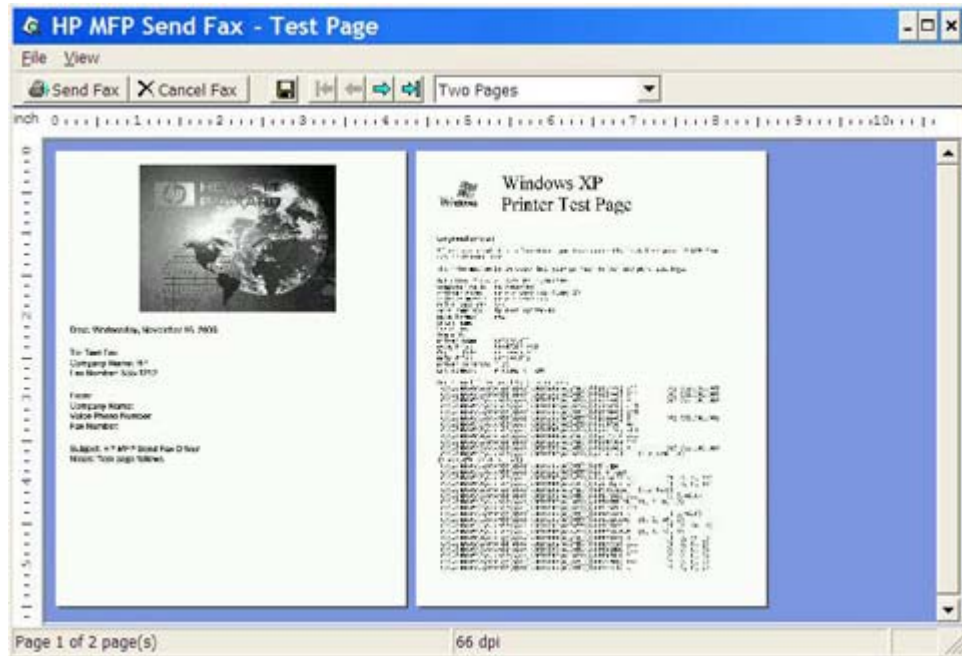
HP MFP Send Fax - Test Page

File View

Send Fax | Cancel Fax | Two Pages

inch 0 1 2 3 4 5 6 7 8 9 10

Date: Wednesday, November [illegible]

To: Test Fax
Company Name: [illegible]
Fax Number: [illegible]

From:
Company Name:
Voice Phone Number:
Fax Number:

Subject: HP MFP Send Fax Driver
Notes: Test page follows.

Windows XP
Printer Test Page

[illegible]

Page 1 of 2 page(s) | 66 dpi